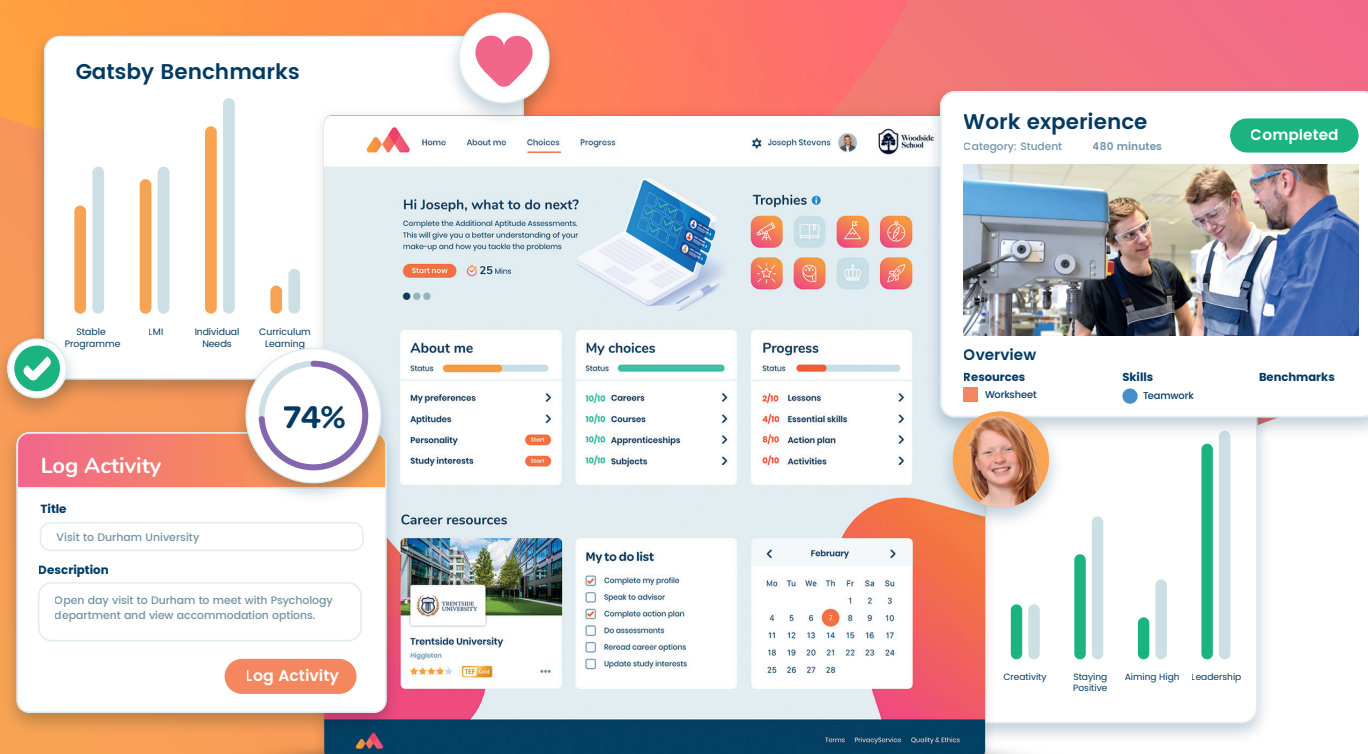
Gatsby Benchmarks

Stable Programme
LMI
Individual Needs
Curriculum Learning

74%

Log Activity

Title

Visit to Durham University

Description

Open day visit to Durham to meet with Psychology department and view accommodation options.

Log Activity

Home About me Choices Progress

Joseph Stevens

Woodside School

Hi Joseph, what to do next?

Complete the Additional Aptitude Assessments. This will give you a better understanding of your make-up and how you tackle the problems

Start now 25 Mins

Trophies

About me
Status
My preferences
Aptitudes
Personality Start
Study interests Start

My choices
Status
10/10 Careers
10/10 Courses
10/10 Apprenticeships
10/10 Subjects

Progress
Status
2/10 Lessons
4/10 Essential skills
8/10 Action plan
0/10 Activities

Career resources

TRENTSIDE UNIVERSITY
Trentside University
Higgleton
TEF Gold

My to do list
Complete my profile
Speak to advisor
Complete action plan
Do assessments
Reread career options
Update study interests

February

| Mo | Tu | We | Th | Fr | Sa | Su |
|---|---|---|---|---|---|---|
| | | | | 1 | 2 | 3 |
| 4 | 5 | 6 | 7 | 8 | 9 | 10 |
| 11 | 12 | 13 | 14 | 15 | 16 | 17 |
| 18 | 19 | 20 | 21 | 22 | 23 | 24 |
| 25 | 26 | 27 | 28 | | | |

Terms PrivacyService Quality & Ethics

Work experience
Category: Student 480 minutes
Completed

Overview
Resources
Worksheet
Skills
Teamwork
Benchmarks

Creativity
Staying Positive
Aiming High
Leadership